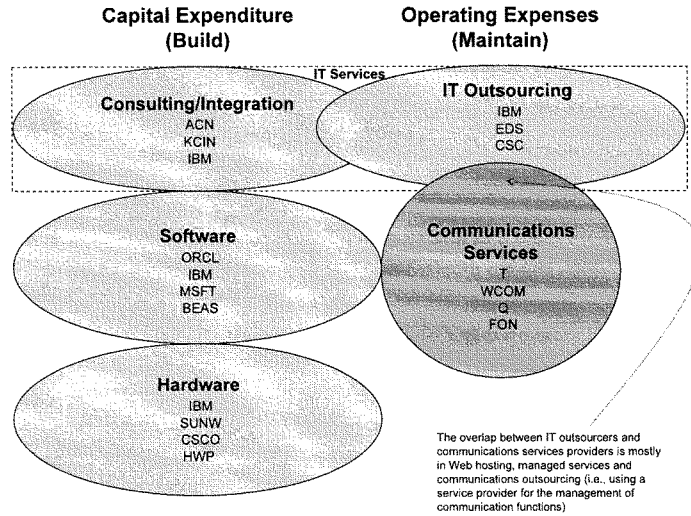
Capital Expenditure (Build)

Operating Expenses (Maintain)

IT Services

Consulting/Integration
ACN
KCIN
IBM

IT Outsourcing
IBM
EDS
CSC

Software
ORCL
IBM
MSFT
BEAS

Communications Services
T
WCOM
Q
FON

Hardware
IBM
SUNW
CSCO
HWP

The overlap between IT outsourcers and communications services providers is mostly in Web hosting, managed services and communications outsourcing (i.e., using a service provider for the management of communication functions)